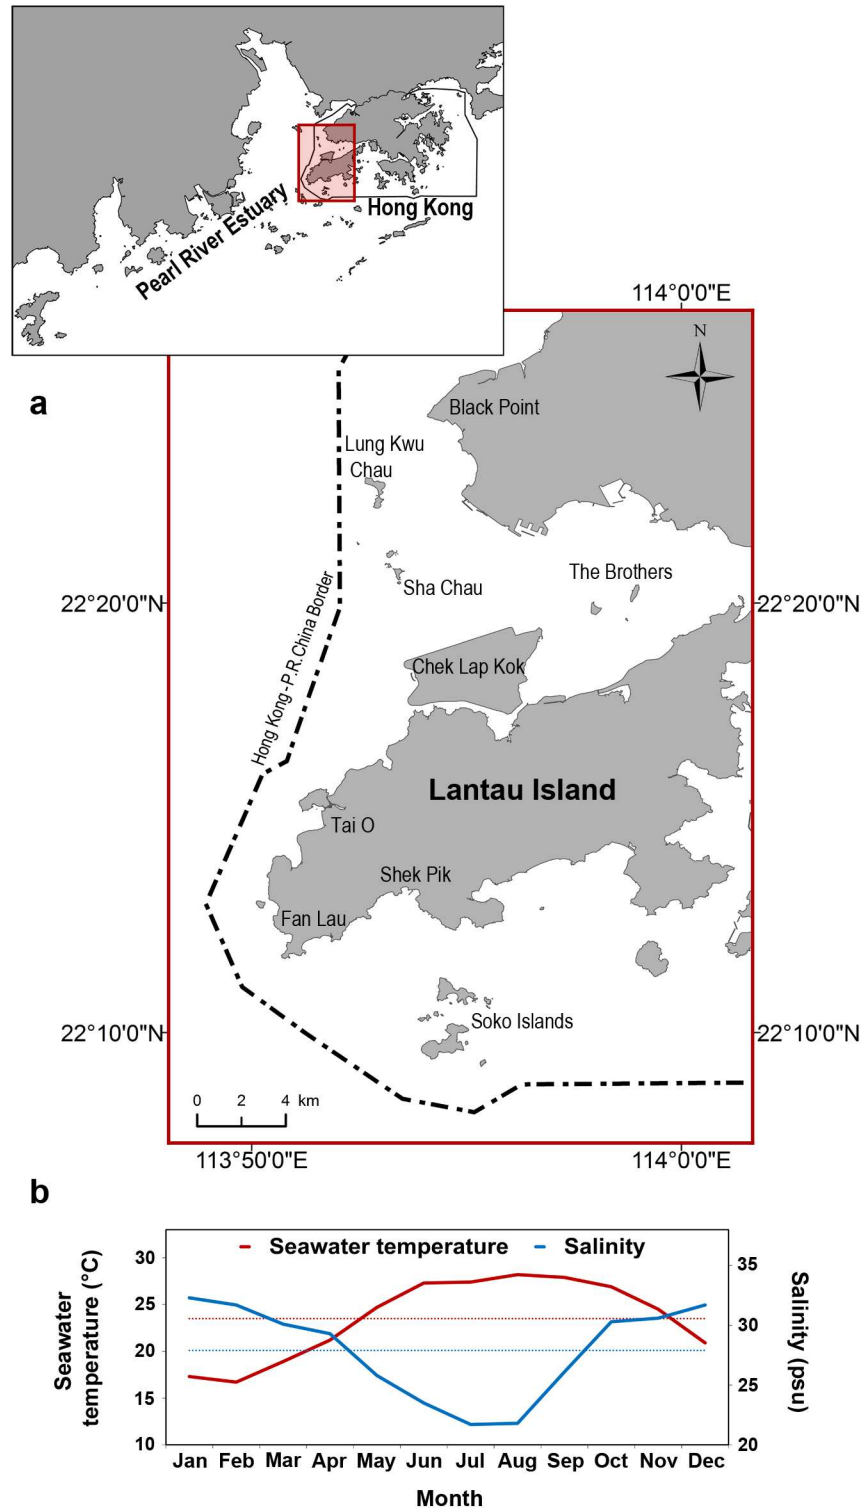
Pearl River Estuary
Hong Kong

114°0'0"E

a

N

Black Point

Lung Kwu Chau

The Brothers

Sha Chau

22°20'0"N

22°20'0"N

Chek Lap Kok

Hong Kong - P.R.China Border

Lantau Island

Tai O

Shek Pik

Fan Lau

Soko Islands

22°10'0"N

22°10'0"N

0 2 4 km

113°50'0"E

114°0'0"E

b

Seawater temperature
Salinity

Seawater temperature (°C)

30
25
20
15
10

Salinity (psu)

35
30
25
20

| Jan | Feb | Mar | Apr | May | Jun | Jul | Aug | Sep | Oct | Nov | Dec |
|---|---|---|---|---|---|---|---|---|---|---|---|

Month